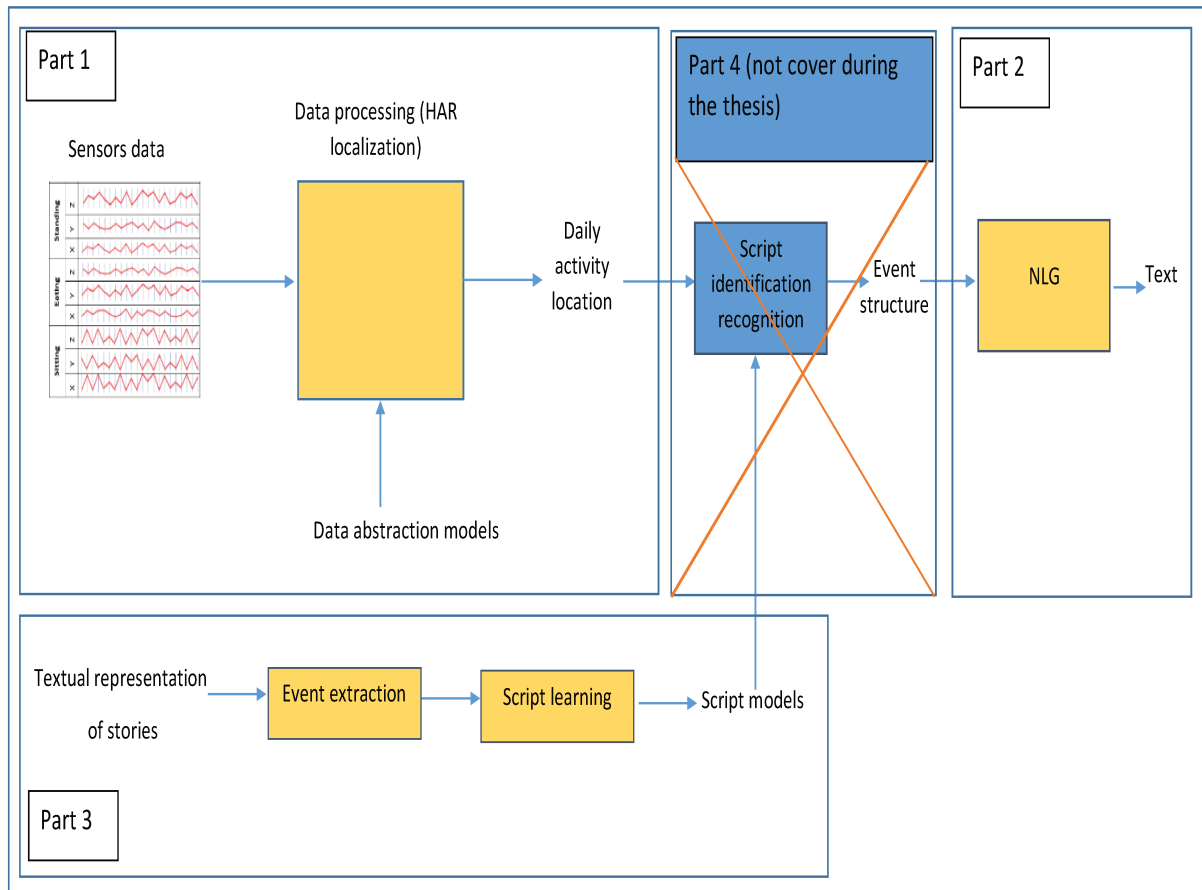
Part 1

Sensors data

Standing
Z
Y
X
Eating
Z
Y
X
Sitting
Z
Y
X

Data processing (HAR localization)

Data abstraction models

Daily activity location

Part 4 (not cover during the thesis)

Script identification recognition

Event structure

Part 2

NLG

Text

Textual representation of stories

Event extraction

Script learning

Script models

Part 3